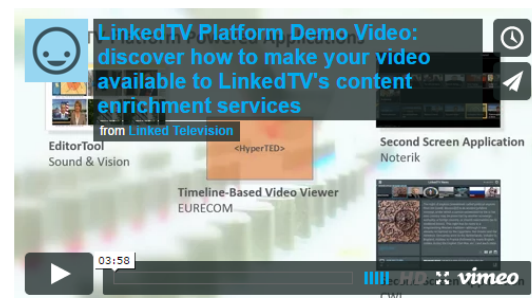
LinkedTV Platform Demo Video: discover how to make your video available to LinkedTV's content enrichment services

from Linked Television

EditorTool
Sound & Vision

<HyperTED>

Timeline-Based Video Viewer
EURECOM

Second Screen Application
Noterik

03:58

HD

vimeo